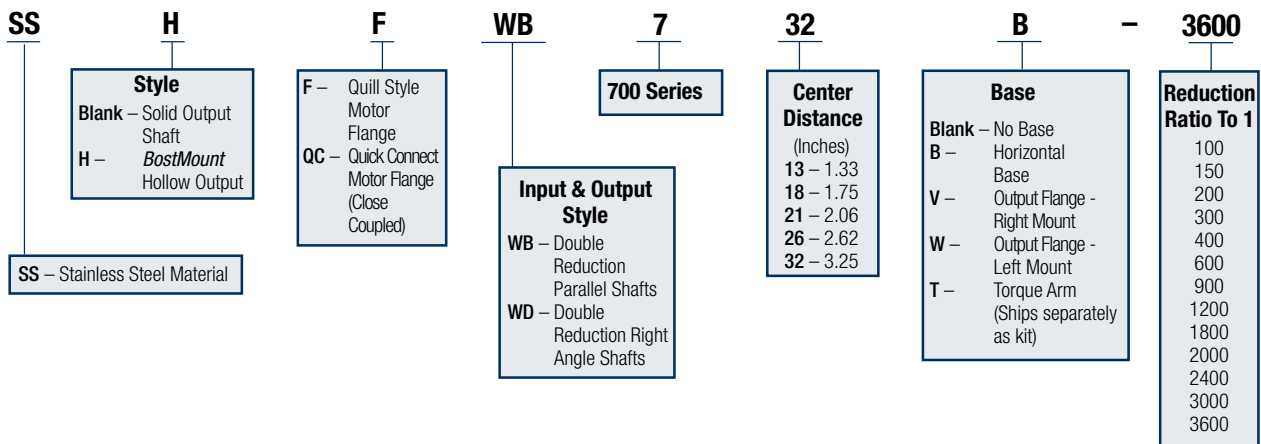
SS H F WB 7 32 B – 3600

Style
Blank – Solid Output Shaft
H – BostMount Hollow Output

SS – Stainless Steel Material

F – Quill Style Motor Flange
QC – Quick Connect Motor Flange (Close Coupled)

Input & Output Style
WB – Double Reduction Parallel Shafts
WD – Double Reduction Right Angle Shafts

700 Series

Center Distance
(Inches)
13 – 1.33
18 – 1.75
21 – 2.06
26 – 2.62
32 – 3.25

Base
Blank – No Base
B – Horizontal Base
V – Output Flange - Right Mount
W – Output Flange - Left Mount
T – Torque Arm (Ships separately as kit)

Reduction Ratio To 1
100
150
200
300
400
600
900
1200
1800
2000
2400
3000
3600